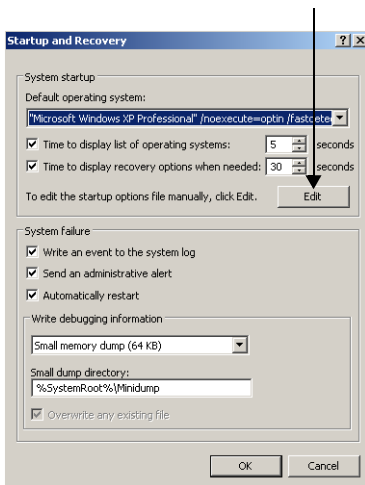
Startup and Recovery

?	X

System startup

Default operating system:

"Microsoft Windows XP Professional" /noexecute=optin /fastdete

Time to display list of operating systems: 5 seconds

Time to display recovery options when needed: 30 seconds

To edit the startup options file manually, click Edit.

Edit

System failure

Write an event to the system log

Send an administrative alert

Automatically restart

Write debugging information

Small memory dump (64 KB)

Small dump directory:

%SystemRoot%\Minidump

Overwrite any existing file

OK

Cancel